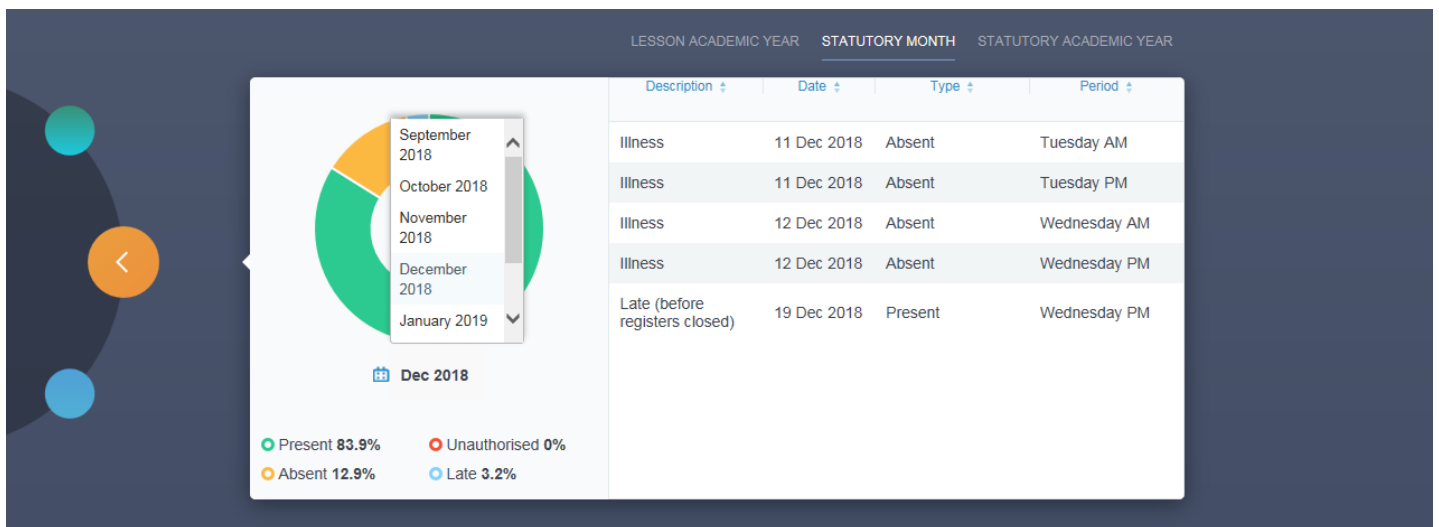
LESSON ACADEMIC YEAR STATUTORY MONTH STATUTORY ACADEMIC YEAR

September 2018
October 2018
November 2018
December 2018
January 2019

Dec 2018

Present **83.9%** Unauthorised **0%**
Absent **12.9%** Late **3.2%**

| Description | Date | Type | Period |
|---|---|---|---|
| Illness | 11 Dec 2018 | Absent | Tuesday AM |
| Illness | 11 Dec 2018 | Absent | Tuesday PM |
| Illness | 12 Dec 2018 | Absent | Wednesday AM |
| Illness | 12 Dec 2018 | Absent | Wednesday PM |
| Late (before registers closed) | 19 Dec 2018 | Present | Wednesday PM |